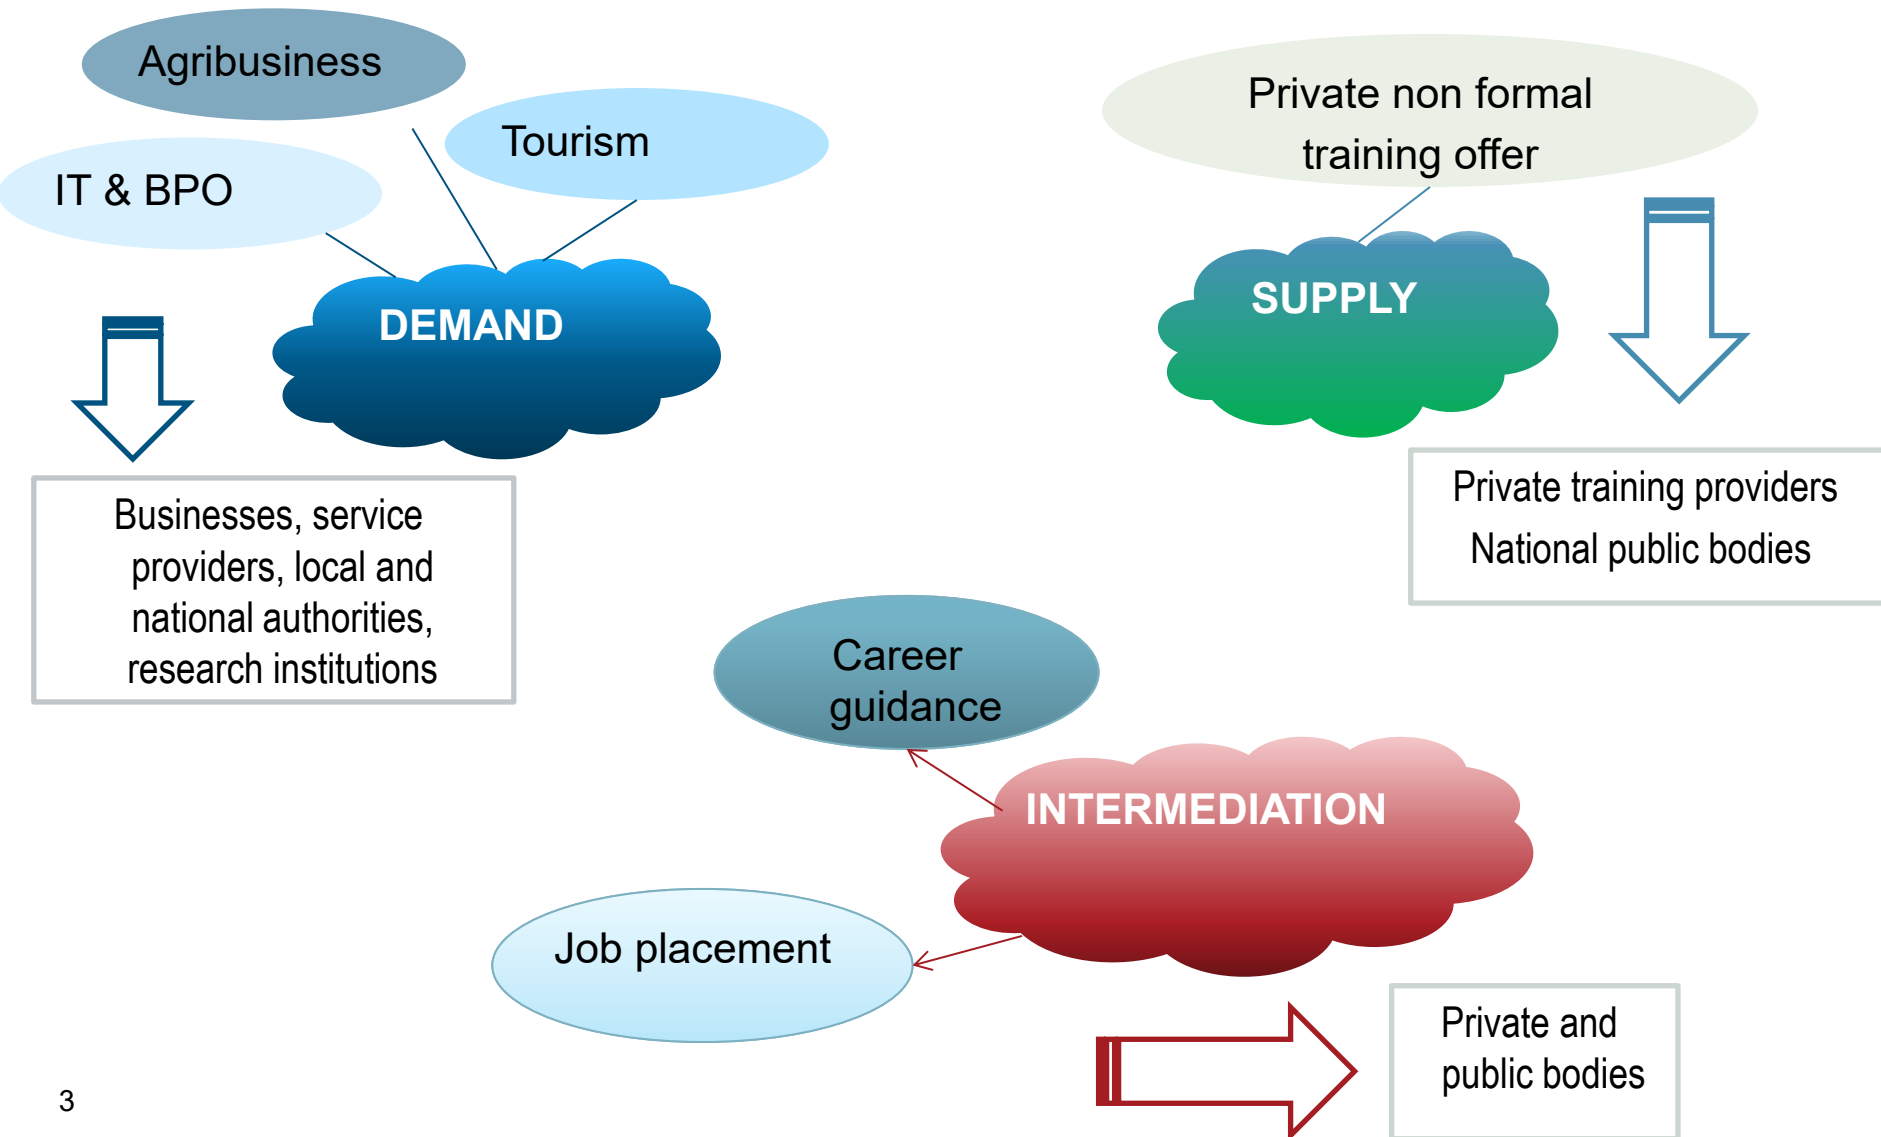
Agribusiness

Tourism

IT & BPO

DEMAND

Businesses, service providers, local and national authorities, research institutions

Private non formal training offer

SUPPLY

Private training providers
National public bodies

Career guidance

INTERMEDIATION

Job placement

Private and public bodies

3